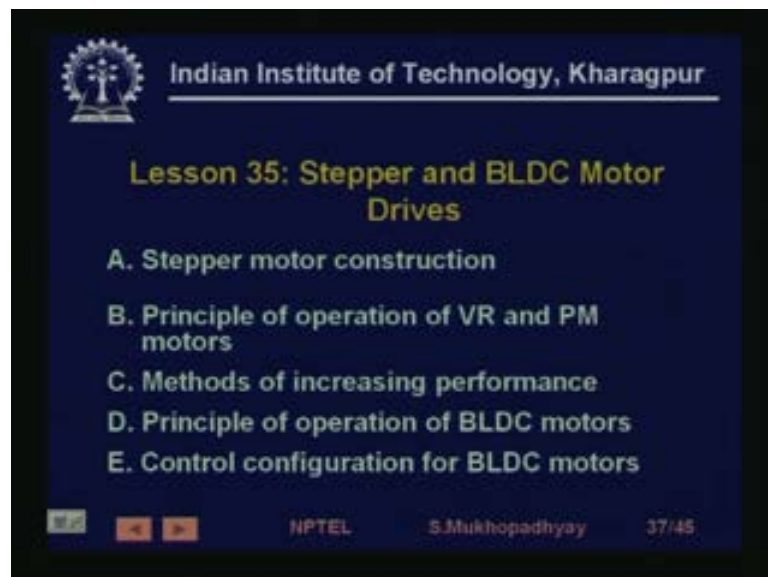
Indian Institute of Technology, Kharagpur

Lesson 35: Stepper and BLDC Motor Drives

A. Stepper motor construction

B. Principle of operation of VR and PM motors

C. Methods of increasing performance

D. Principle of operation of BLDC motors

E. Control configuration for BLDC motors

NPTEL S.Mukhopadhyay 37/45